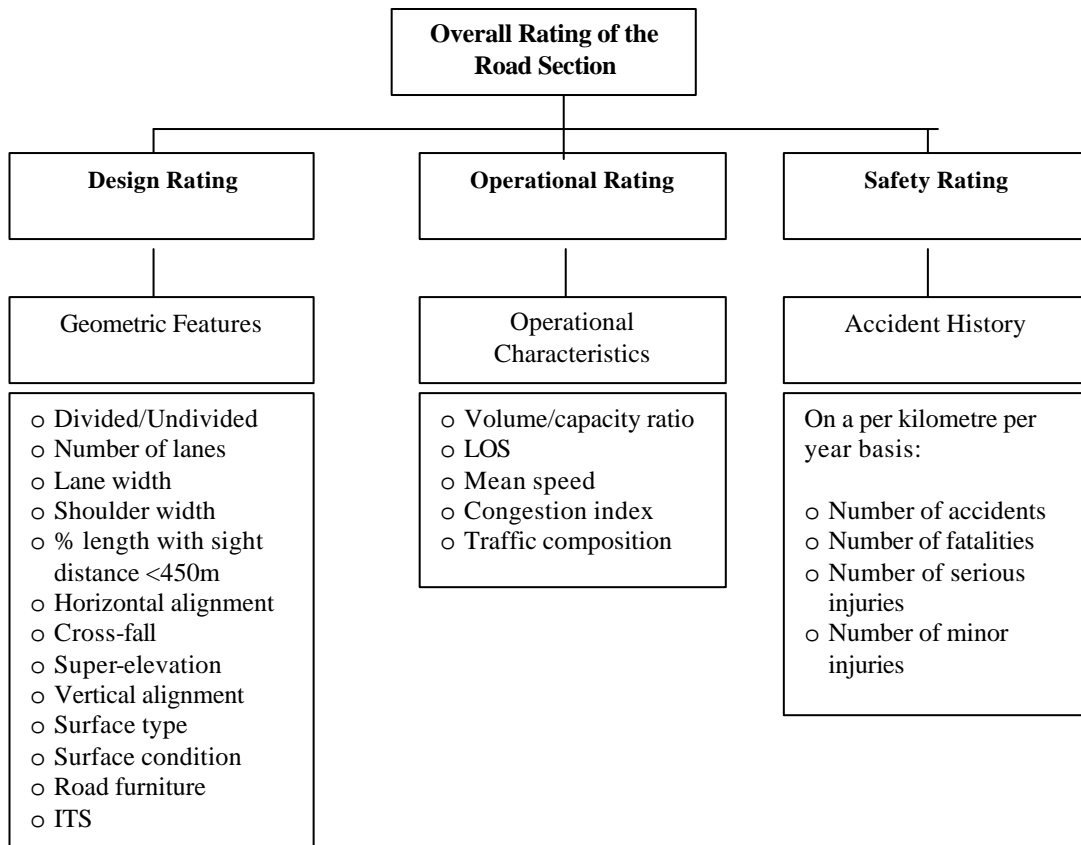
Overall Rating of the Road Section

Design Rating

Geometric Features

o Divided/Undivided
o Number of lanes
o Lane width
o Shoulder width
o % length with sight distance <450m
o Horizontal alignment
o Cross-fall
o Super-elevation
o Vertical alignment
o Surface type
o Surface condition
o Road furniture
o ITS

Operational Rating

Operational Characteristics

o Volume/capacity ratio
o LOS
o Mean speed
o Congestion index
o Traffic composition

Safety Rating

Accident History

On a per kilometre per year basis:

o Number of accidents
o Number of fatalities
o Number of serious injuries
o Number of minor injuries